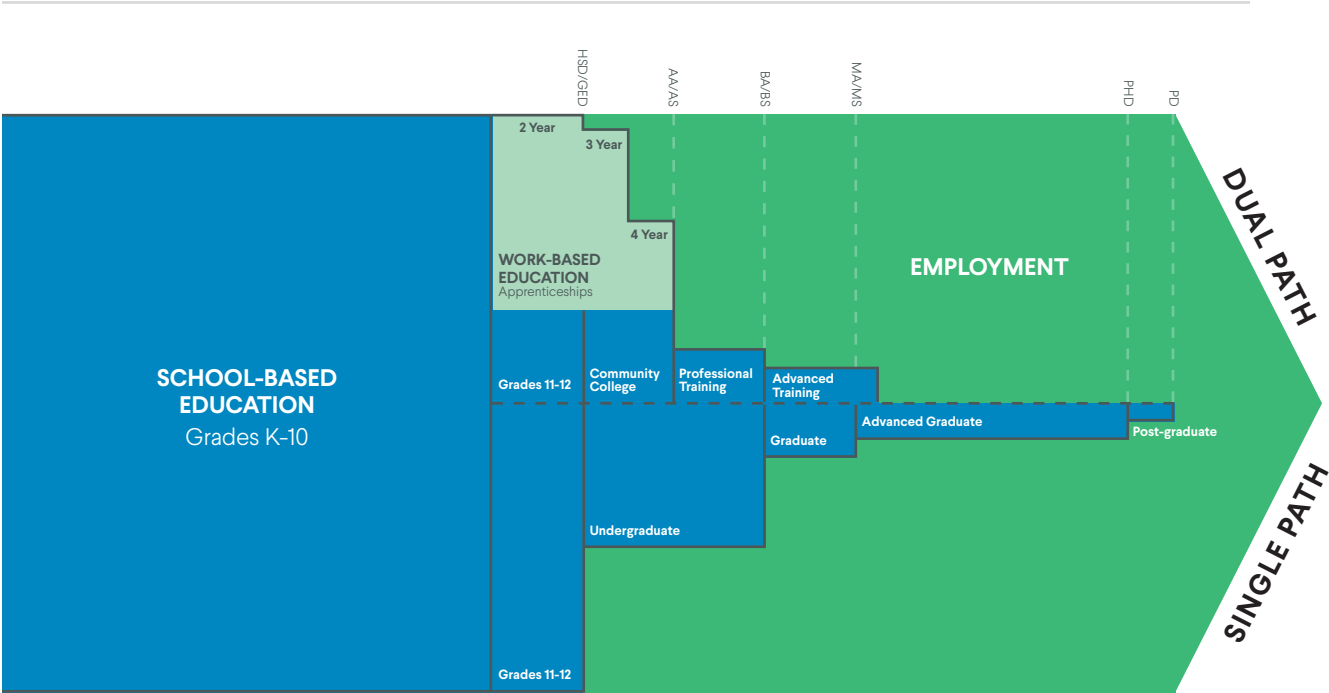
HSD/GED
AA/AS
BA/BS
MA/MS
PHD
PD

2 Year
3 Year
4 Year

WORK-BASED EDUCATION
Apprenticeships

EMPLOYMENT

DUAL PATH

SCHOOL-BASED EDUCATION
Grades K-10

Grades 11-12
Community College
Professional Training
Advanced Training
Advanced Graduate
Graduate
Post-graduate
Undergraduate
Grades 11-12

SINGLE PATH